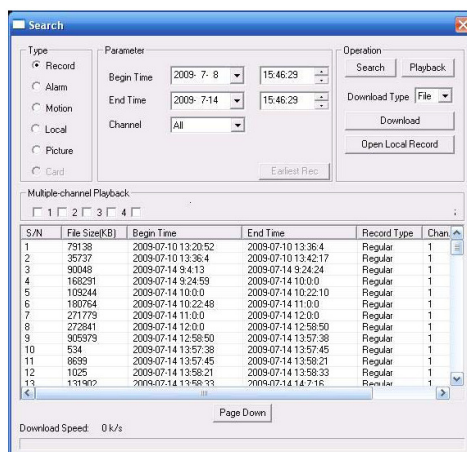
Search

Type
Record
Alarm
Motion
Local
Picture
Card

Parameter
Begin Time 2009- 7- 8 15:46:29
End Time 2009- 7-14 15:46:29
Channel All
Earliest Rec

Operation
Search Playback
Download Type File
Download
Open Local Record

Multiple-channel Playback
1 2 3 4

| S/N | File Size(KB) | Begin Time | End Time | Record Type | Chan |
|---|---|---|---|---|---|
| 1 | 79138 | 2009-07-10 13:20:52 | 2009-07-10 13:36:4 | Regular | 1 |
| 2 | 35737 | 2009-07-10 13:36:4 | 2009-07-10 13:42:17 | Regular | 1 |
| 3 | 90048 | 2009-07-14 9:4:13 | 2009-07-14 9:24:24 | Regular | 1 |
| 4 | 168291 | 2009-07-14 9:24:59 | 2009-07-14 10:0:0 | Regular | 1 |
| 5 | 109244 | 2009-07-14 10:0:0 | 2009-07-14 10:22:10 | Regular | 1 |
| 6 | 180764 | 2009-07-14 10:22:48 | 2009-07-14 11:0:0 | Regular | 1 |
| 7 | 271779 | 2009-07-14 11:0:0 | 2009-07-14 12:0:0 | Regular | 1 |
| 8 | 272841 | 2009-07-14 12:0:0 | 2009-07-14 12:58:50 | Regular | 1 |
| 9 | 905979 | 2009-07-14 12:58:50 | 2009-07-14 13:57:38 | Regular | 1 |
| 10 | 534 | 2009-07-14 13:57:38 | 2009-07-14 13:57:45 | Regular | 1 |
| 11 | 8699 | 2009-07-14 13:57:45 | 2009-07-14 13:58:21 | Regular | 1 |
| 12 | 1025 | 2009-07-14 13:58:21 | 2009-07-14 13:58:33 | Regular | 1 |
| 13 | 131902 | 2009-07-14 13:58:33 | 2009-07-14 14:7:16 | Regular | 1 |

Page Down

Download Speed: 0 k/s